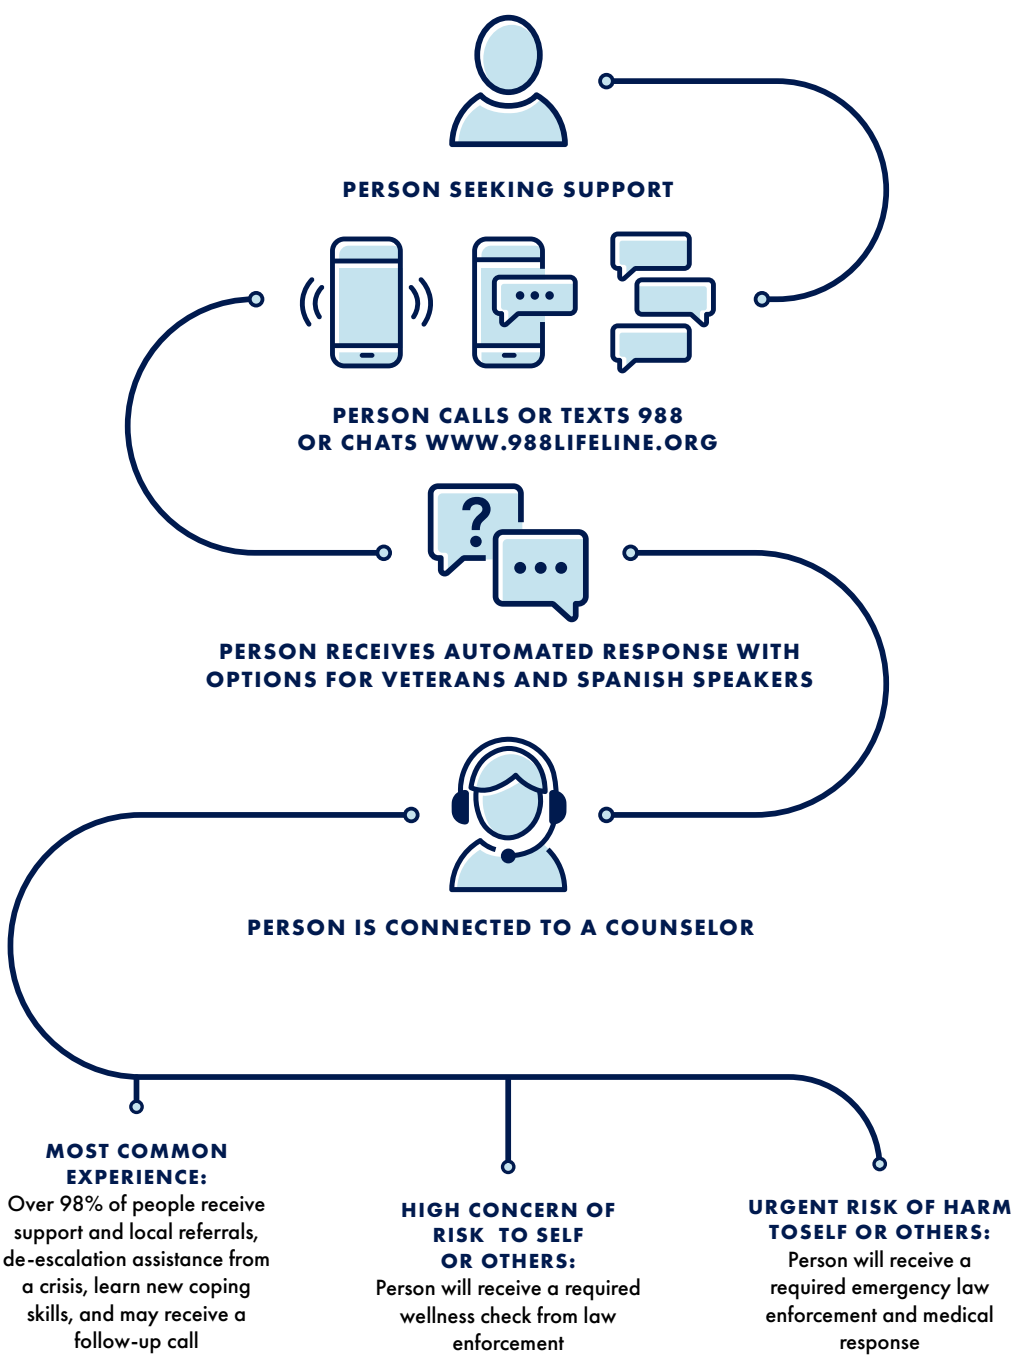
PERSON SEEKING SUPPORT

PERSON CALLS OR TEXTS 988 OR CHATS WWW.988LIFELINE.ORG

?

PERSON RECEIVES AUTOMATED RESPONSE WITH OPTIONS FOR VETERANS AND SPANISH SPEAKERS

PERSON IS CONNECTED TO A COUNSELOR

MOST COMMON EXPERIENCE:
Over 98% of people receive support and local referrals, de-escalation assistance from a crisis, learn new coping skills, and may receive a follow-up call

HIGH CONCERN OF RISK TO SELF OR OTHERS:
Person will receive a required wellness check from law enforcement

URGENT RISK OF HARM TOSELF OR OTHERS:
Person will receive a required emergency law enforcement and medical response